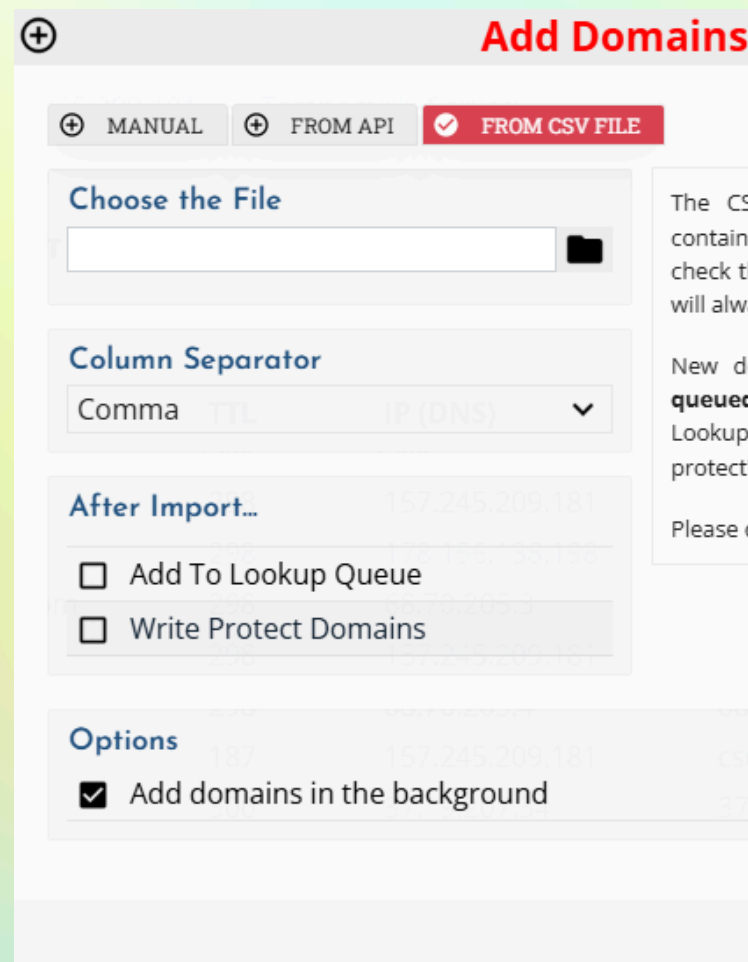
Add Domains

MANUAL FROM API FROM CSV FILE

Choose the File

Column Separator

Comma

After Import...

Add To Lookup Queue

Write Protect Domains

Options

Add domains in the background

The CS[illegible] contain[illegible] check t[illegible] will alw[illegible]

New d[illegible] **queued**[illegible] Lookup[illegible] protect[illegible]

Please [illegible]